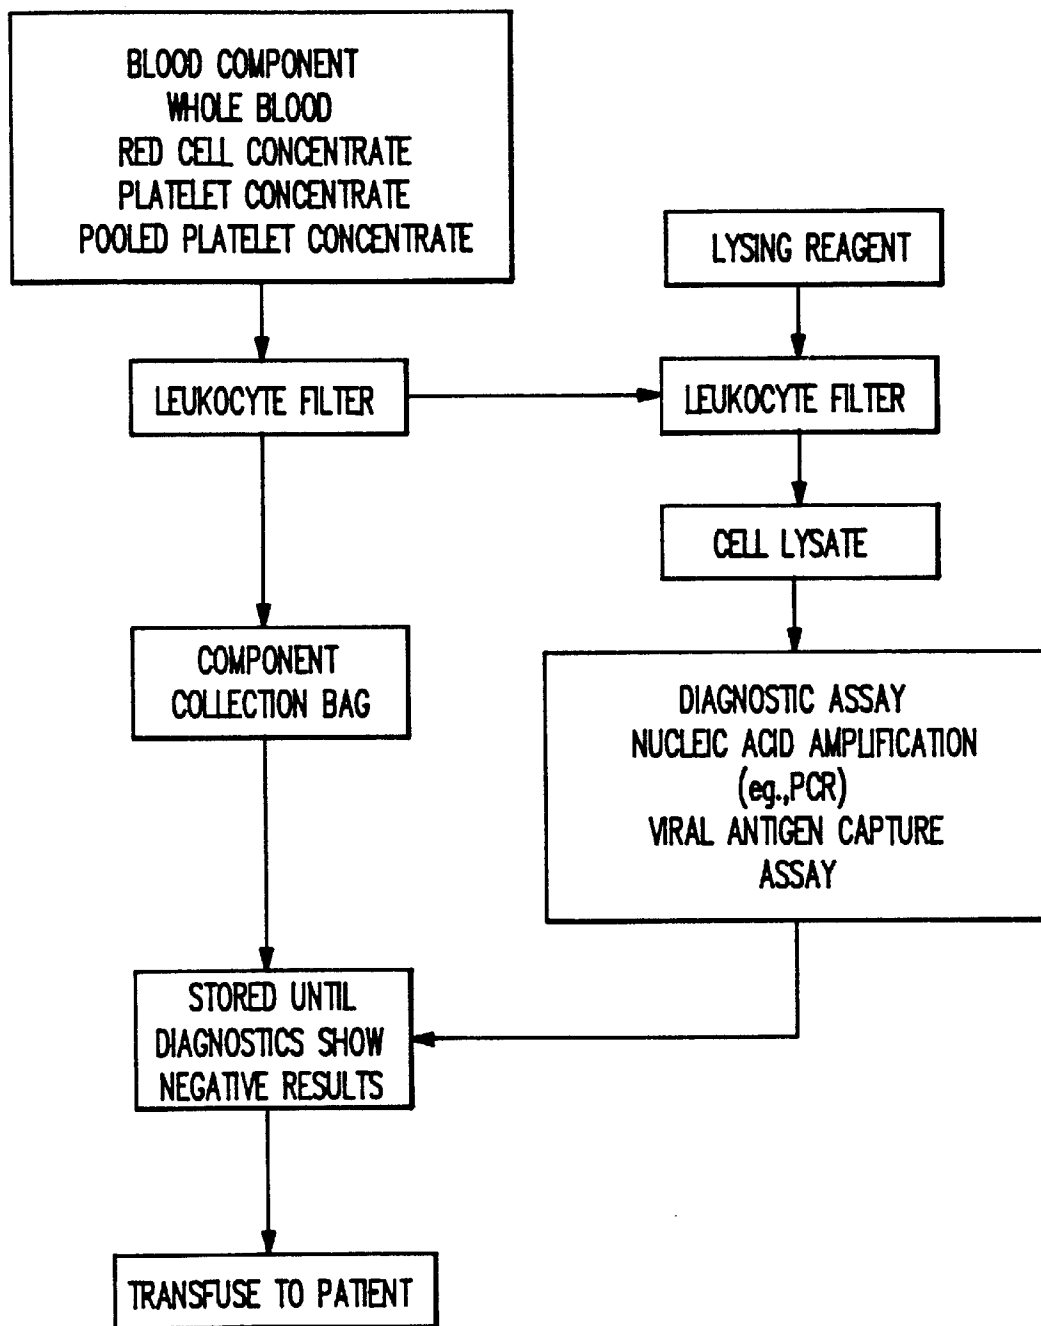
BLOOD COMPONENT
WHOLE BLOOD
RED CELL CONCENTRATE
PLATELET CONCENTRATE
POOLED PLATELET CONCENTRATE

LYSING REAGENT

LEUKOCYTE FILTER

LEUKOCYTE FILTER

CELL LYSATE

COMPONENT
COLLECTION BAG

DIAGNOSTIC ASSAY
NUCLEIC ACID AMPLIFICATION
(eg.,PCR)
VIRAL ANTIGEN CAPTURE
ASSAY

STORED UNTIL
DIAGNOSTICS SHOW
NEGATIVE RESULTS

TRANSFUSE TO PATIENT